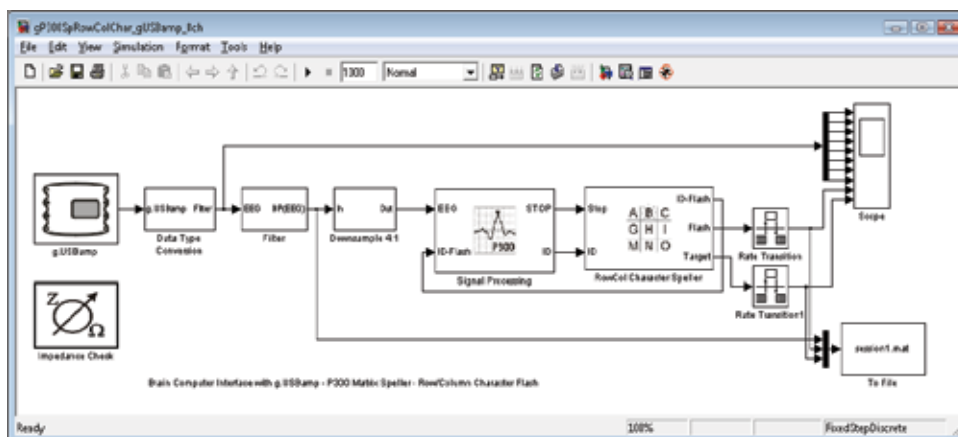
gP300SpRowColChar_gUSBamp_8ch

File Edit View Simulation Format Tools Help

1300 Normal

g.USBamp

g.USBamp Filter

Data Type Conversion

EEG lIR(EEG)

Filter

In Out

Downsample 4:1

EEG

ID-Flash

STOP

ID

P300

Signal Processing

Stop

ID

A B C
G H I
M N O

ID-Flash

Flash

Target

RowCol Character Speller

Rate Transition

Rate Transition1

Scope

session1.mat

To File

Impedance Check

Brain Computer Interface with g.USBamp - P300 Matrix Speller - Row/Column Character Flash

Ready

100%

FixedStepDiscrete